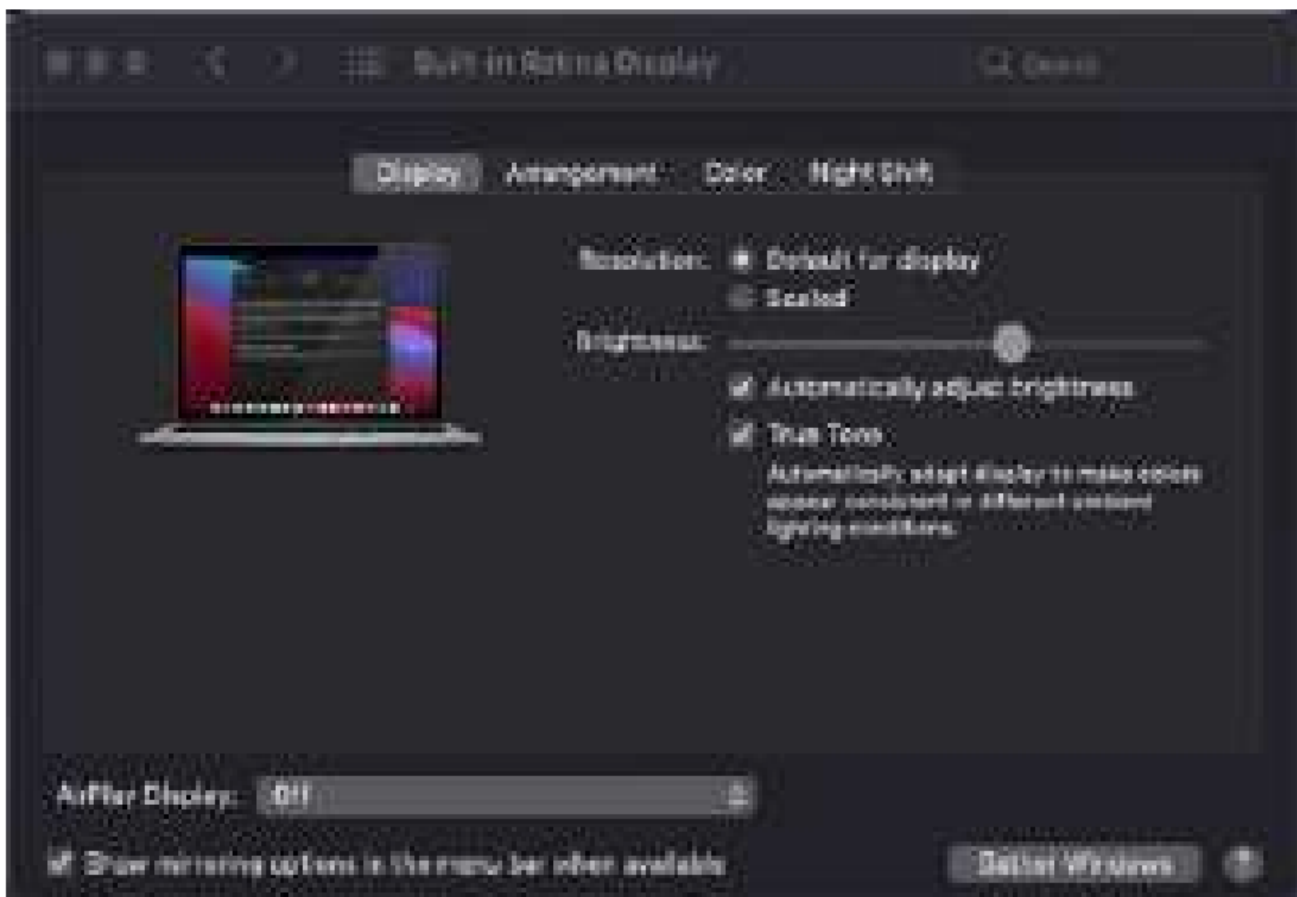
Built-in Retina Display

Search

Display Arrangement Color Night Shift

Resolution: Default for display

Scaled

Brightness:

Automatically adjust brightness

True Tone

Automatically adapt display to make colors appear consistent in different ambient lighting conditions.

AirPlay Display: Off

Show mirroring options in the menu bar when available

Gather Windows

?